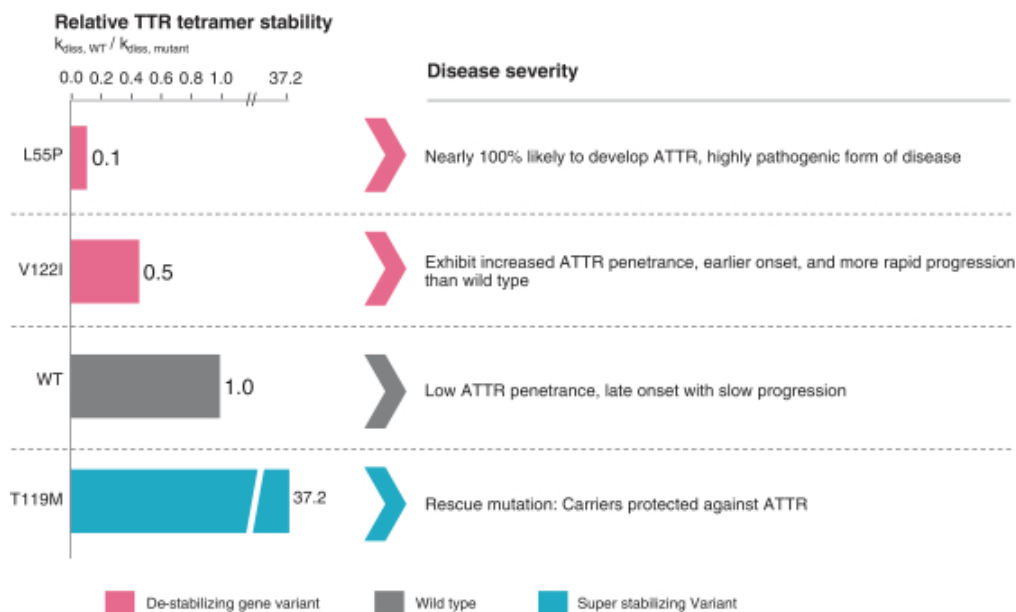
Relative TTR tetramer stability
$k_{diss, WT} / k_{diss, mutant}$

0.0 0.2 0.4 0.6 0.8 1.0 // 37.2

Disease severity

L55P 0.1
Nearly 100% likely to develop ATTR, highly pathogenic form of disease

V122I 0.5
Exhibit increased ATTR penetrance, earlier onset, and more rapid progression than wild type

WT 1.0
Low ATTR penetrance, late onset with slow progression

T119M 37.2
Rescue mutation: Carriers protected against ATTR

De-stabilizing gene variant
Wild type
Super stabilizing Variant